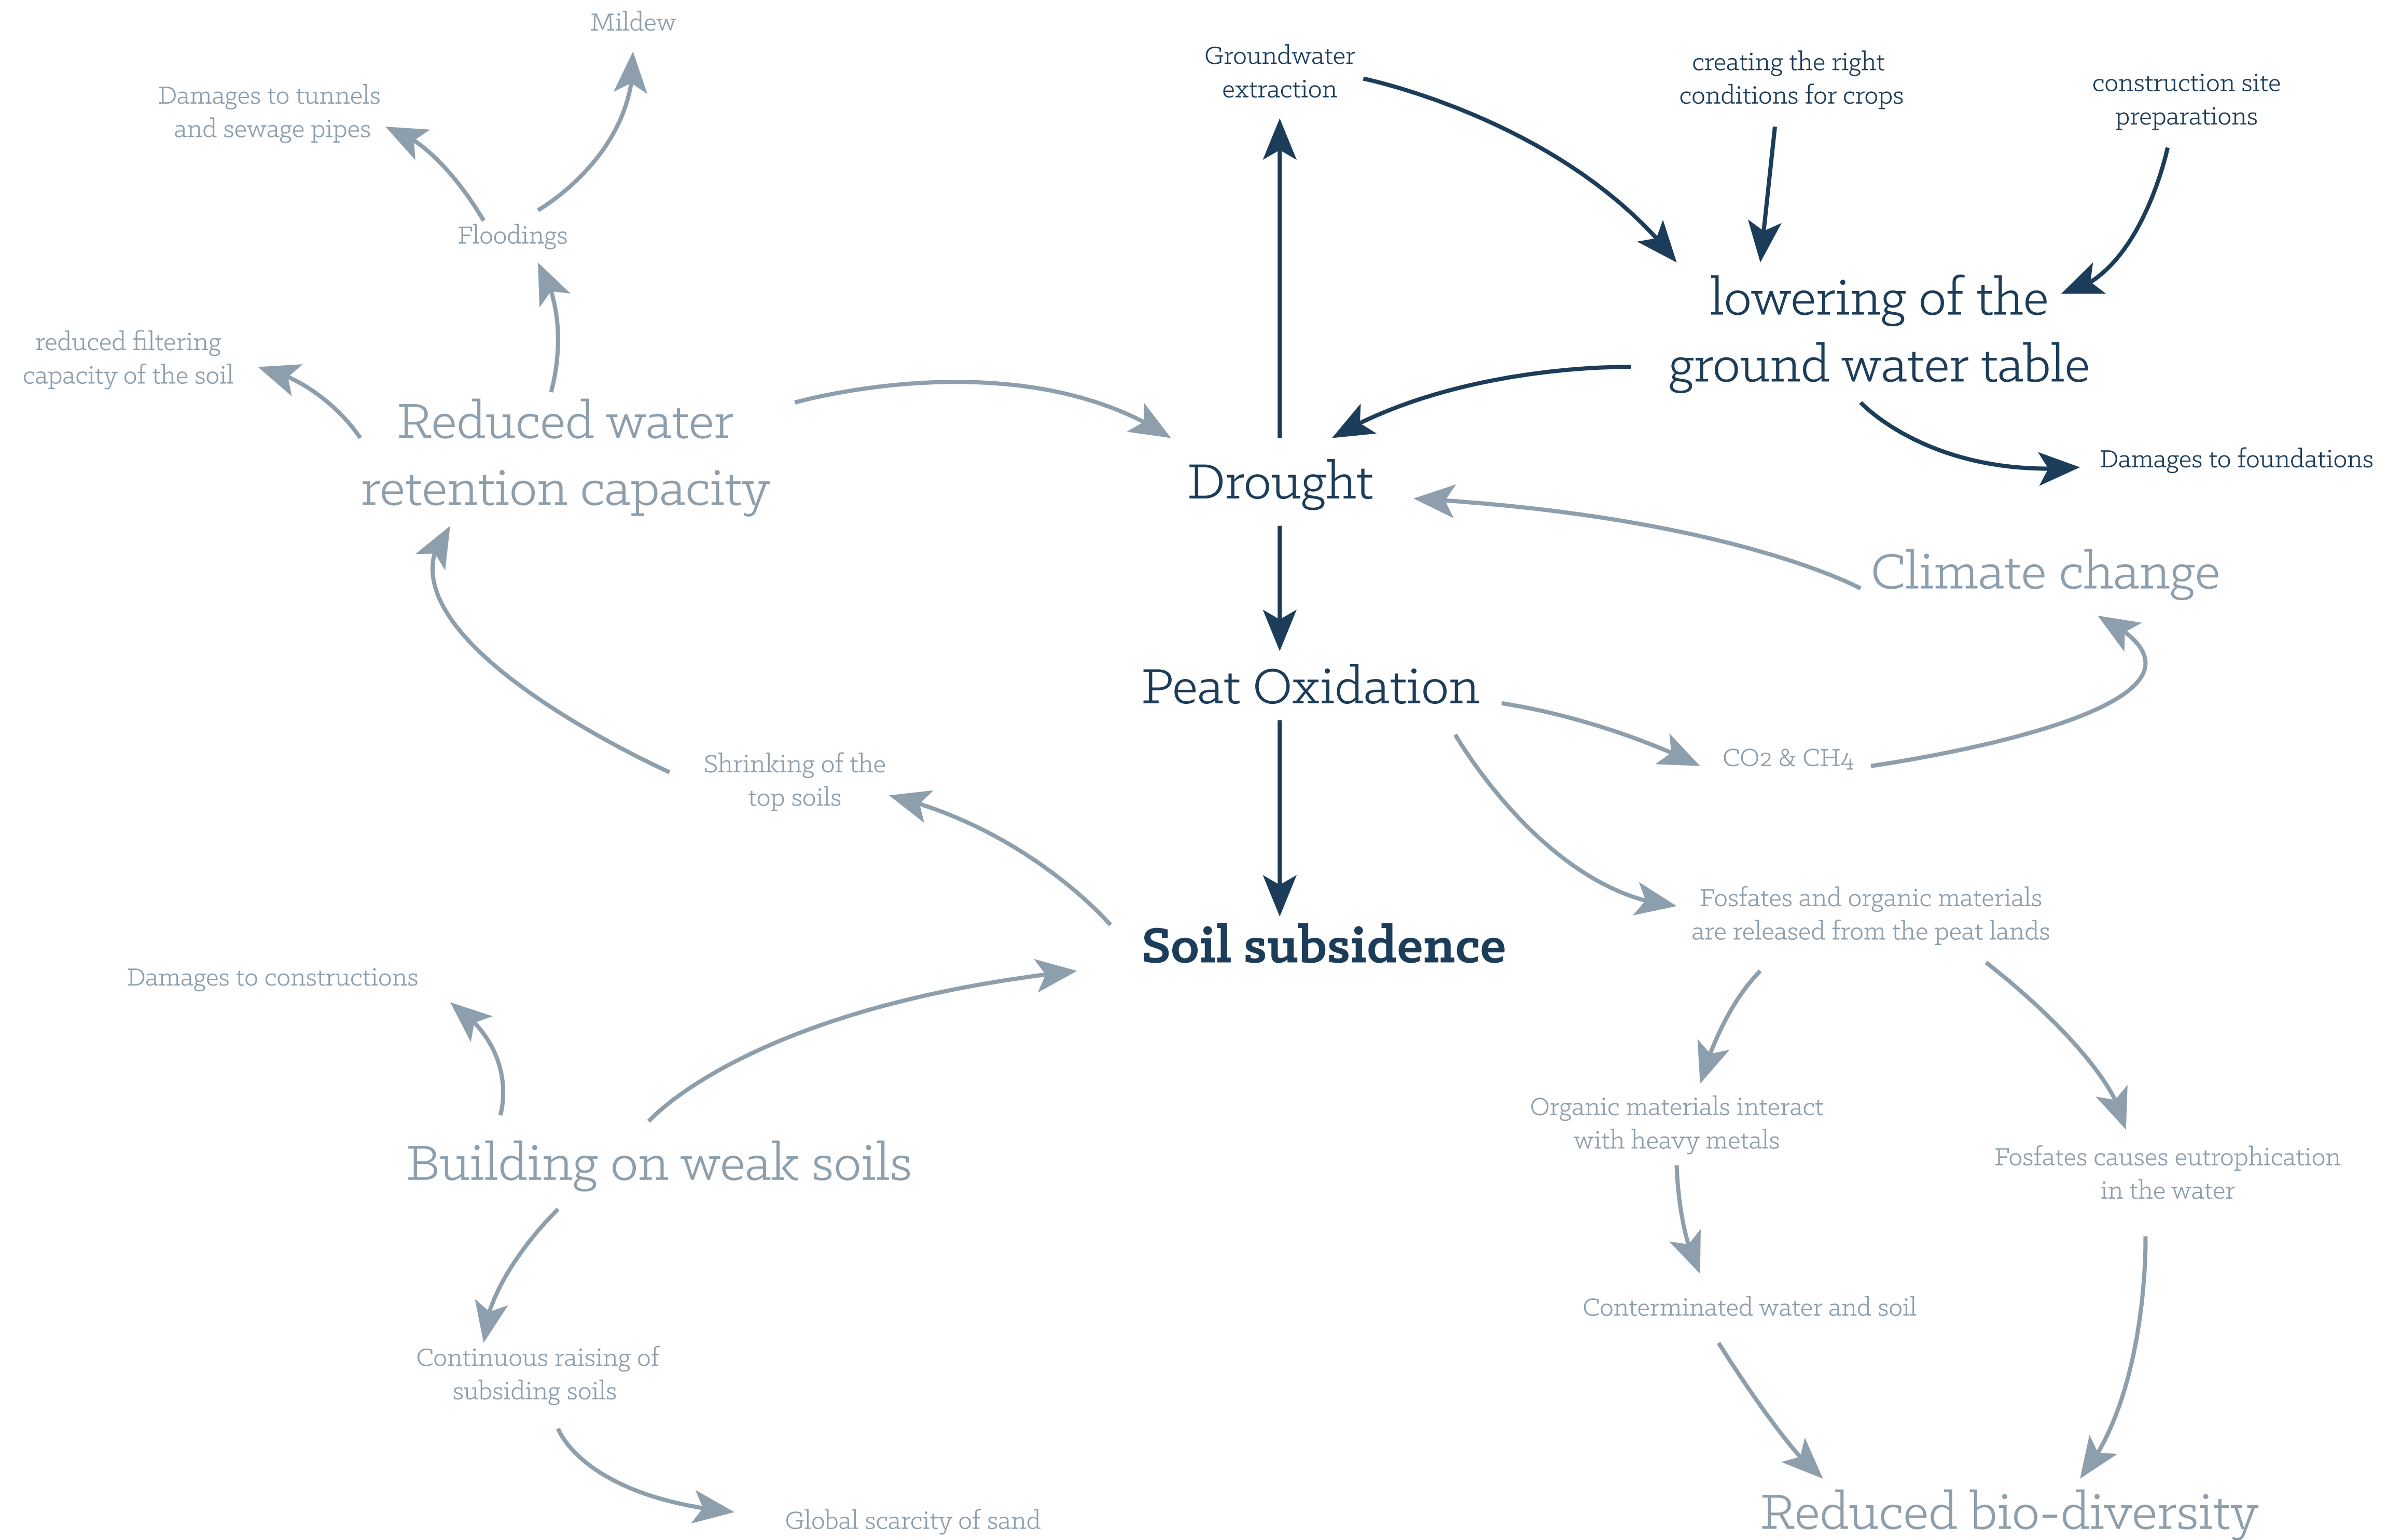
Mildew

Damages to tunnels and sewage pipes

Floodings

reduced filtering capacity of the soil

Reduced water retention capacity

Groundwater extraction

creating the right conditions for crops

construction site preparations

lowering of the ground water table

Damages to foundations

Drought

Climate change

Peat Oxidation

CO2 & CH4

Shrinking of the top soils

Soil subsidence

Fosfates and organic materials are released from the peat lands

Damages to constructions

Building on weak soils

Organic materials interact with heavy metals

Fosfates causes eutrophication in the water

Conterminated water and soil

Continuous raising of subsiding soils

Global scarcity of sand

Reduced bio-diversity